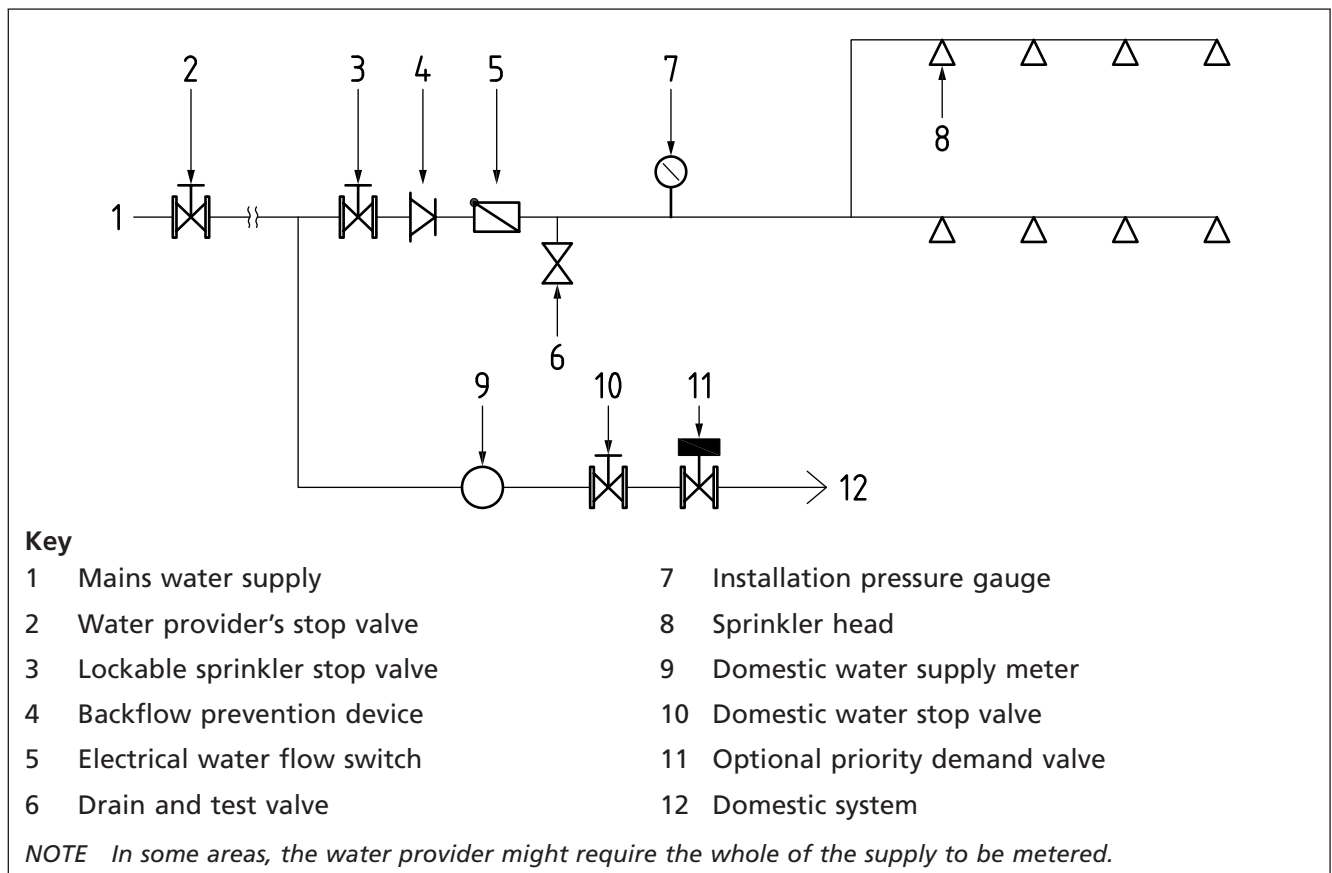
2 3 4 5 7 8

1

6

9 10 11

12

**Key**

1 Mains water supply
2 Water provider’s stop valve
3 Lockable sprinkler stop valve
4 Backflow prevention device
5 Electrical water flow switch
6 Drain and test valve
7 Installation pressure gauge
8 Sprinkler head
9 Domestic water supply meter
10 Domestic water stop valve
11 Optional priority demand valve
12 Domestic system

*NOTE In some areas, the water provider might require the whole of the supply to be metered.*